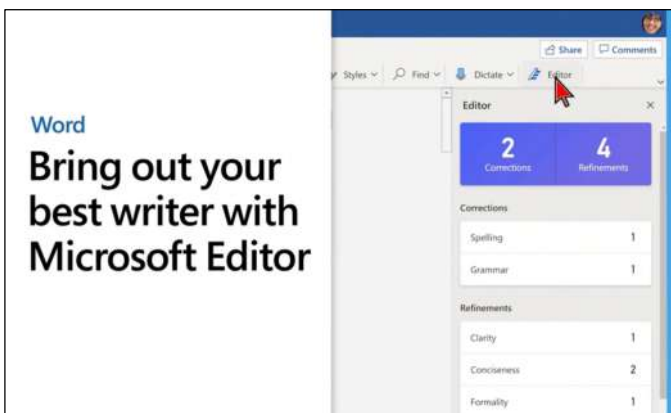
Word

Bring out your best writer with Microsoft Editor

Share
Comments
Styles
Find
Dictate
Editor

Editor
×

2
Corrections

4
Refinements

Corrections

| | |
|---|---|
| Spelling | 1 |
| Grammar | 1 |

Refinements

| | |
|---|---|
| Clarity | 1 |
| Conciseness | 2 |
| Formality | 1 |